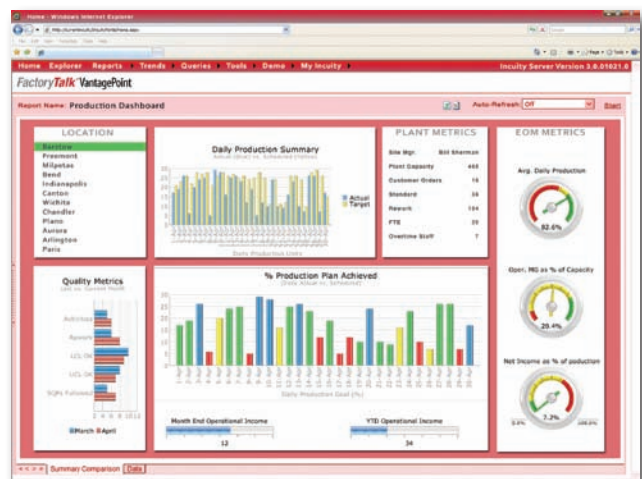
Home - Windows Internet Explorer

Home Explorer Reports Trends Queries Tools Demo My Incuity Incuity Server Version 3.0.01621.0

FactoryTalk VantagePoint

Report Name: Production Dashboard

Auto-Refresh: Off Start

LOCATION

Barstow
Fremont
Milpitas
Bend
Indianapolis
Canton
Wichita
Chandler
Plano
Aurora
Arlington
Paris

Daily Production Summary

Actual
Target

Daily Production Units

PLANT METRICS

| | |
|---|---|
| Site Mgr | Bill Sherman |
| Plant Capacity | 465 |
| Customer Orders | 15 |
| Standard | 36 |
| Rework | 154 |
| FTE | 35 |
| Overtime Staff | 7 |

EOM METRICS

Avg. Daily Production

92.6%

Oper. MG as % of Capacity

29.4%

Net Income as % of production

7.2%

Quality Metrics

March April

% Production Plan Achieved

Daily Production Goal (%)

Month End Operational Income

12

YTD Operational Income

34

Summary Comparison Data